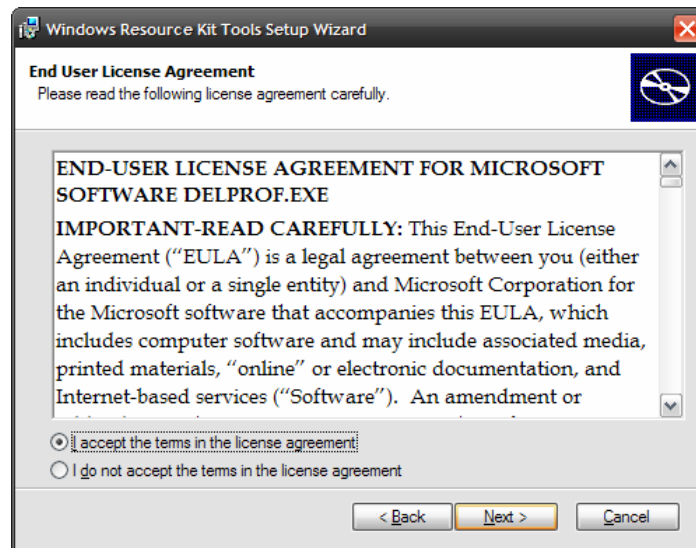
Windows Resource Kit Tools Setup Wizard

End User License Agreement
Please read the following license agreement carefully.

END-USER LICENSE AGREEMENT FOR MICROSOFT SOFTWARE DELPROF.EXE

IMPORTANT-READ CAREFULLY: This End-User License Agreement ("EULA") is a legal agreement between you (either an individual or a single entity) and Microsoft Corporation for the Microsoft software that accompanies this EULA, which includes computer software and may include associated media, printed materials, "online" or electronic documentation, and Internet-based services ("Software"). An amendment or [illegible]

I accept the terms in the license agreement
I do not accept the terms in the license agreement

< Back
Next >
Cancel